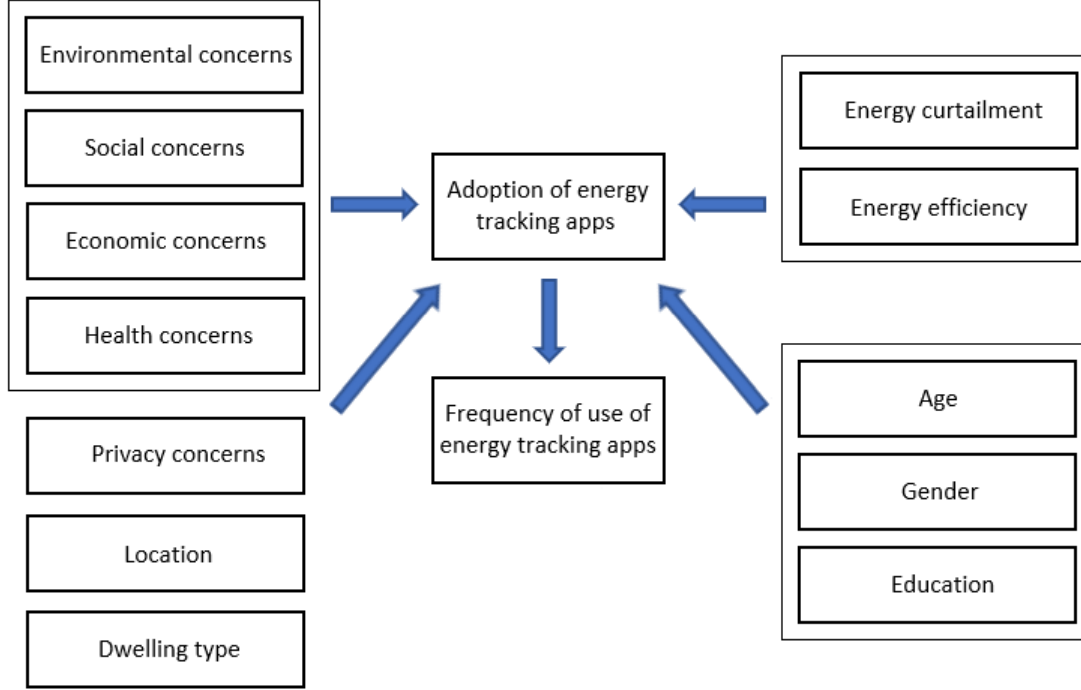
Environmental concerns

Social concerns

Economic concerns

Health concerns

Adoption of energy tracking apps

Energy curtailment

Energy efficiency

Frequency of use of energy tracking apps

Privacy concerns

Location

Dwelling type

Age

Gender

Education